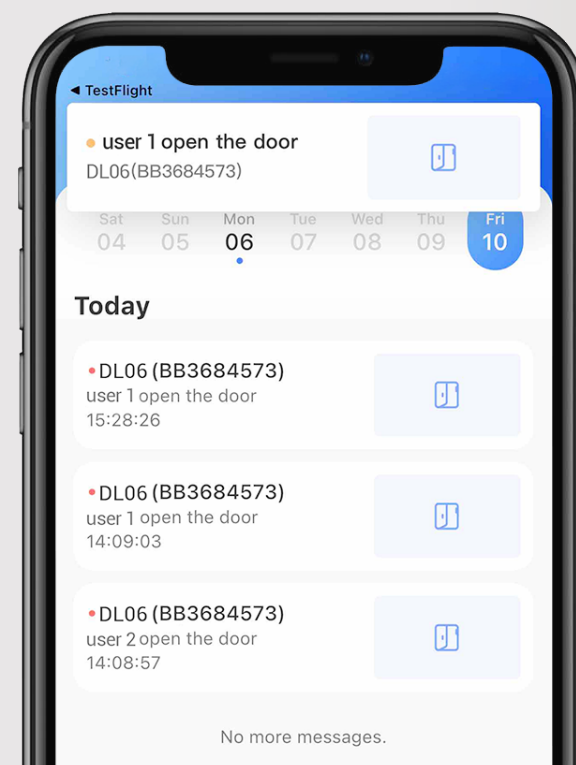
◀ TestFlight

user 1 open the door
DL06(BB3684573)

Sat 04
Sun 05
Mon 06
Tue 07
Wed 08
Thu 09
Fri 10

Today

DL06 (BB3684573)
user 1 open the door
15:28:26

DL06 (BB3684573)
user 1 open the door
14:09:03

DL06 (BB3684573)
user 2 open the door
14:08:57

No more messages.